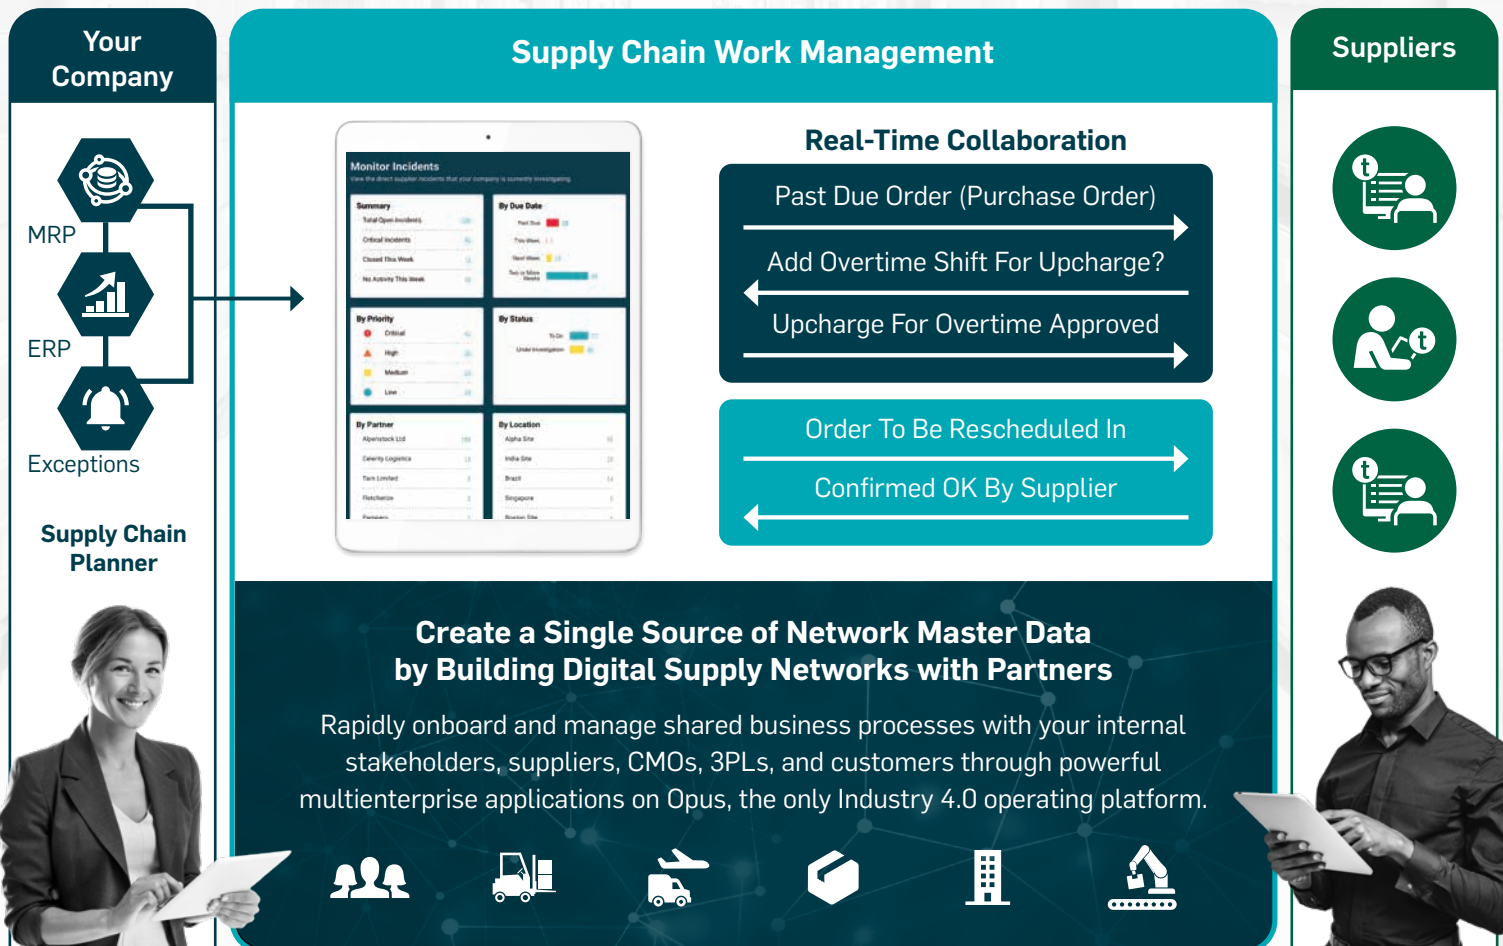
Your Company

MRP

ERP

Exceptions

Supply Chain Planner

Supply Chain Work Management

Monitor Incidents

View the direct supplier incidents that your company is currently investigating.

Summary

Total Open Incidents

Critical Incidents

Closed This Week

No Activity This Week

By Due Date

Past Due

This Week

Next Week

Two or More Weeks

By Priority

Critical

High

Medium

Low

By Status

To Do

Under Investigation

By Partner

Alpenstock Ltd

Celerity Logistics

Tain Limited

Fletcherize

By Location

Alpha Site

India Site

Brazil

Singapore

Real-Time Collaboration

Past Due Order (Purchase Order)

Add Overtime Shift For Upcharge?

Upcharge For Overtime Approved

Order To Be Rescheduled In

Confirmed OK By Supplier

Suppliers

Create a Single Source of Network Master Data by Building Digital Supply Networks with Partners

Rapidly onboard and manage shared business processes with your internal stakeholders, suppliers, CMOs, 3PLs, and customers through powerful multienterprise applications on Opus, the only Industry 4.0 operating platform.